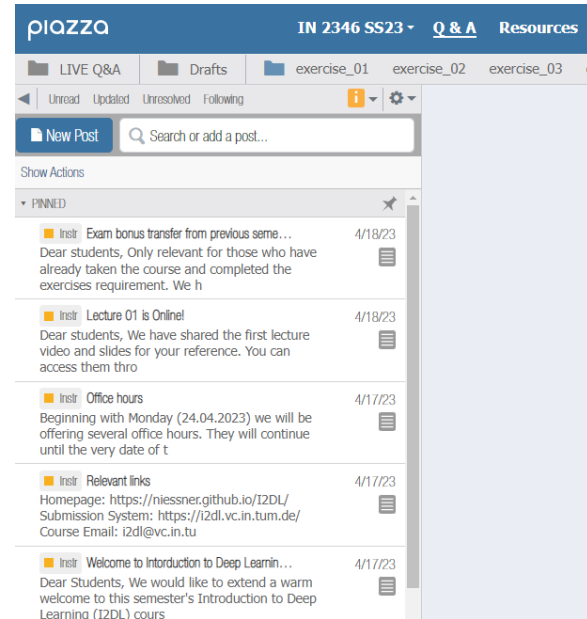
piazza IN 2346 SS23 Q & A Resources

LIVE Q&A Drafts exercise_01 exercise_02 exercise_03

Unread Updated Unresolved Following

New Post Search or add a post...

Show Actions

PINNED

Instr Exam bonus transfer from previous seme...
Dear students, Only relevant for those who have already taken the course and completed the exercises requirement. We h
4/18/23

Instr Lecture 01 is Online!
Dear students, We have shared the first lecture video and slides for your reference. You can access them thro
4/18/23

Instr Office hours
Beginning with Monday (24.04.2023) we will be offering several office hours. They will continue until the very date of t
4/17/23

Instr Relevant links
Homepage: https://niessner.github.io/I2DL/
Submission System: https://i2dl.vc.in.tum.de/
Course Email: i2dl@vc.in.tu
4/17/23

Instr Welcome to Intorduction to Deep Learnin...
Dear Students, We would like to extend a warm welcome to this semester's Introduction to Deep Learning (I2DL) cours
4/17/23